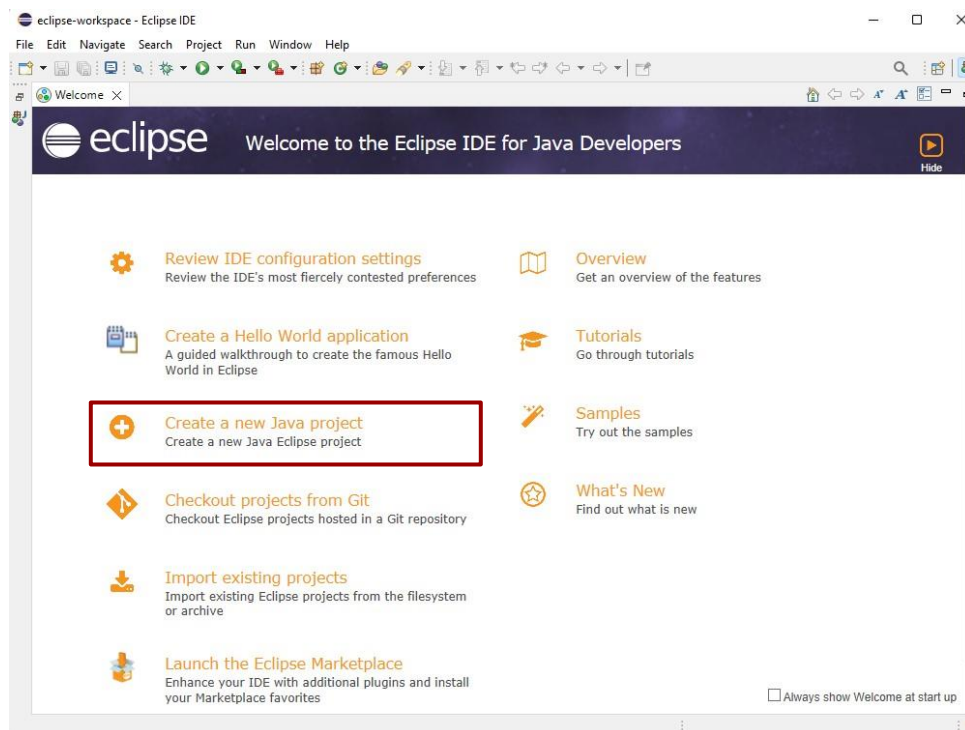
eclipse-workspace - Eclipse IDE

File Edit Navigate Search Project Run Window Help

Welcome

eclipse Welcome to the Eclipse IDE for Java Developers

Hide

Review IDE configuration settings
Review the IDE's most fiercely contested preferences

Create a Hello World application
A guided walkthrough to create the famous Hello World in Eclipse

Create a new Java project
Create a new Java Eclipse project

Checkout projects from Git
Checkout Eclipse projects hosted in a Git repository

Import existing projects
Import existing Eclipse projects from the filesystem or archive

Launch the Eclipse Marketplace
Enhance your IDE with additional plugins and install your Marketplace favorites

Overview
Get an overview of the features

Tutorials
Go through tutorials

Samples
Try out the samples

What's New
Find out what is new

Always show Welcome at start up